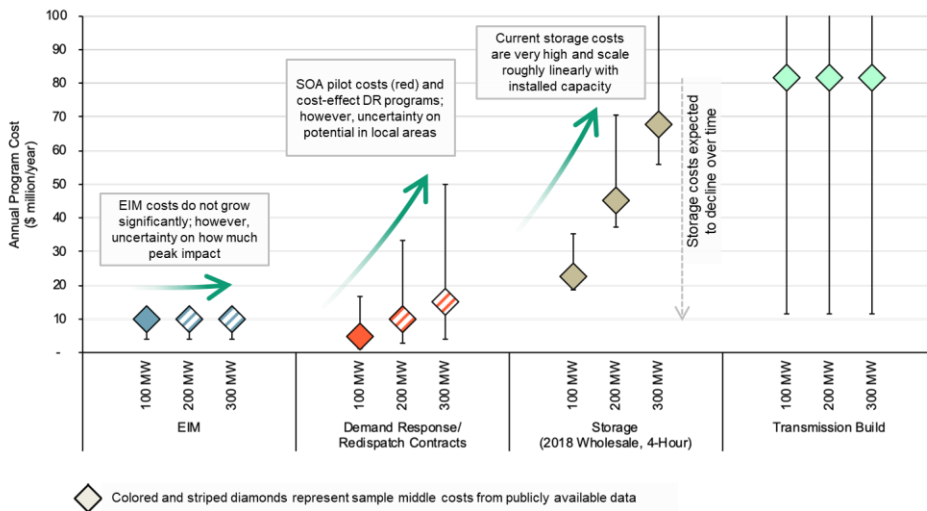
100
90
80
70
60
50
40
30
20
10
-

Annual Program Cost
($ million/year)

EIM costs do not grow significantly; however, uncertainty on how much peak impact

SOA pilot costs (red) and cost-effect DR programs; however, uncertainty on potential in local areas

Current storage costs are very high and scale roughly linearly with installed capacity

Storage costs expected to decline over time

100 MW
200 MW
300 MW
EIM

100 MW
200 MW
300 MW
Demand Response/
Redispatch Contracts

100 MW
200 MW
300 MW
Storage
(2018 Wholesale, 4-Hour)

100 MW
200 MW
300 MW
Transmission Build

Colored and striped diamonds represent sample middle costs from publicly available data